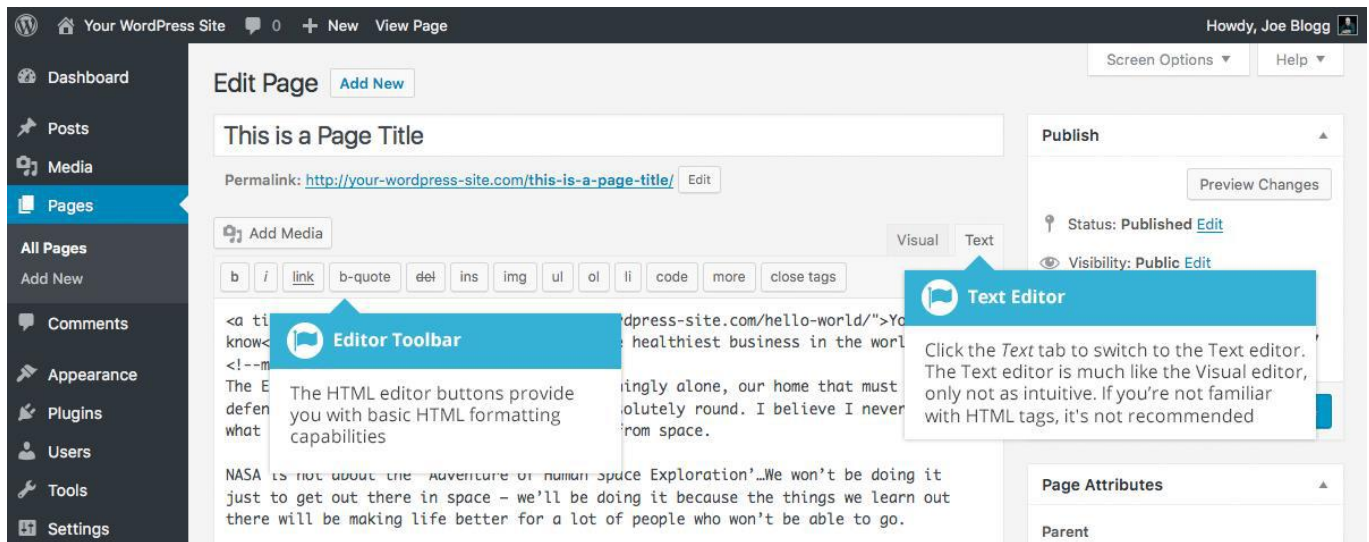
Your WordPress Site 0 + New View Page

Howdy, Joe Blogg

Dashboard

Posts

Media

Pages

All Pages

Add New

Comments

Appearance

Plugins

Users

Tools

Settings

Screen Options ▼ Help ▼

Edit Page Add New

This is a Page Title

Permalink: http://your-wordpress-site.com/this-is-a-page-title/ Edit

Add Media

Visual Text

b i link b-quote del ins img ul ol li code more close tags

<a ti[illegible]dpress-site.com/hello-world/">Yo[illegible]
know<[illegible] healthiest business in the worl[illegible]
<!--m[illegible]
The E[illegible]ingly alone, our home that must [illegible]
defen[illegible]olutely round. I believe I never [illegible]
what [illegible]rom space.

NASA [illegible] 'Adventure of Human Space Exploration'…We won't be doing it just to get out there in space – we'll be doing it because the things we learn out there will be making life better for a lot of people who won't be able to go.

Editor Toolbar

The HTML editor buttons provide you with basic HTML formatting capabilities

Text Editor

Click the Text tab to switch to the Text editor. The Text editor is much like the Visual editor, only not as intuitive. If you're not familiar with HTML tags, it's not recommended

Publish

Preview Changes

Status: Published Edit

Visibility: Public Edit

Page Attributes

Parent